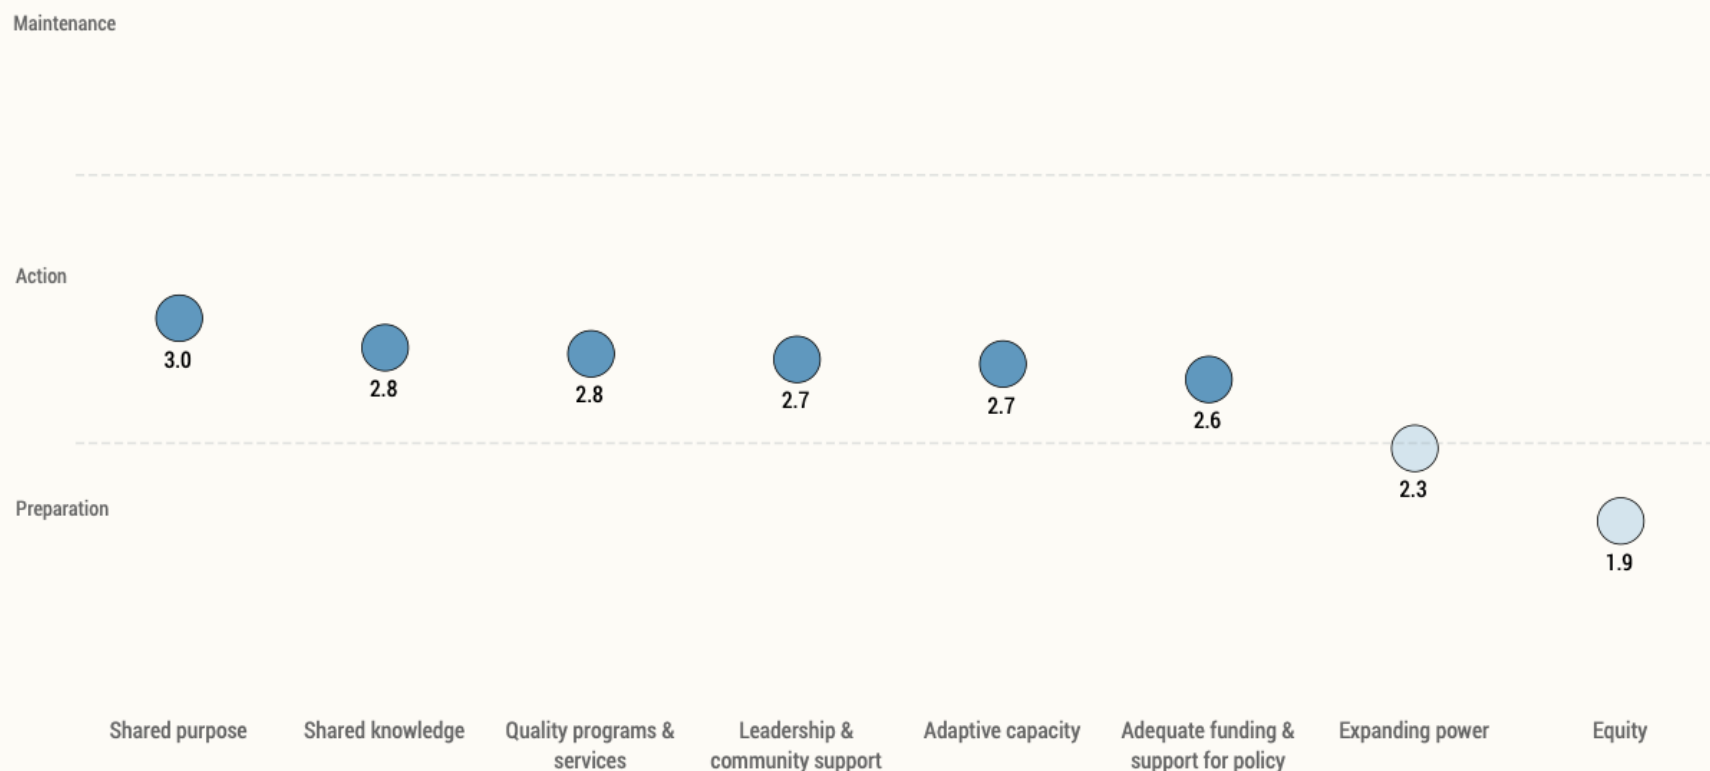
Maintenance

Action

Preparation

3.0
2.8
2.8
2.7
2.7
2.6
2.3
1.9

Shared purpose
Shared knowledge
Quality programs & services
Leadership & community support
Adaptive capacity
Adequate funding & support for policy
Expanding power
Equity